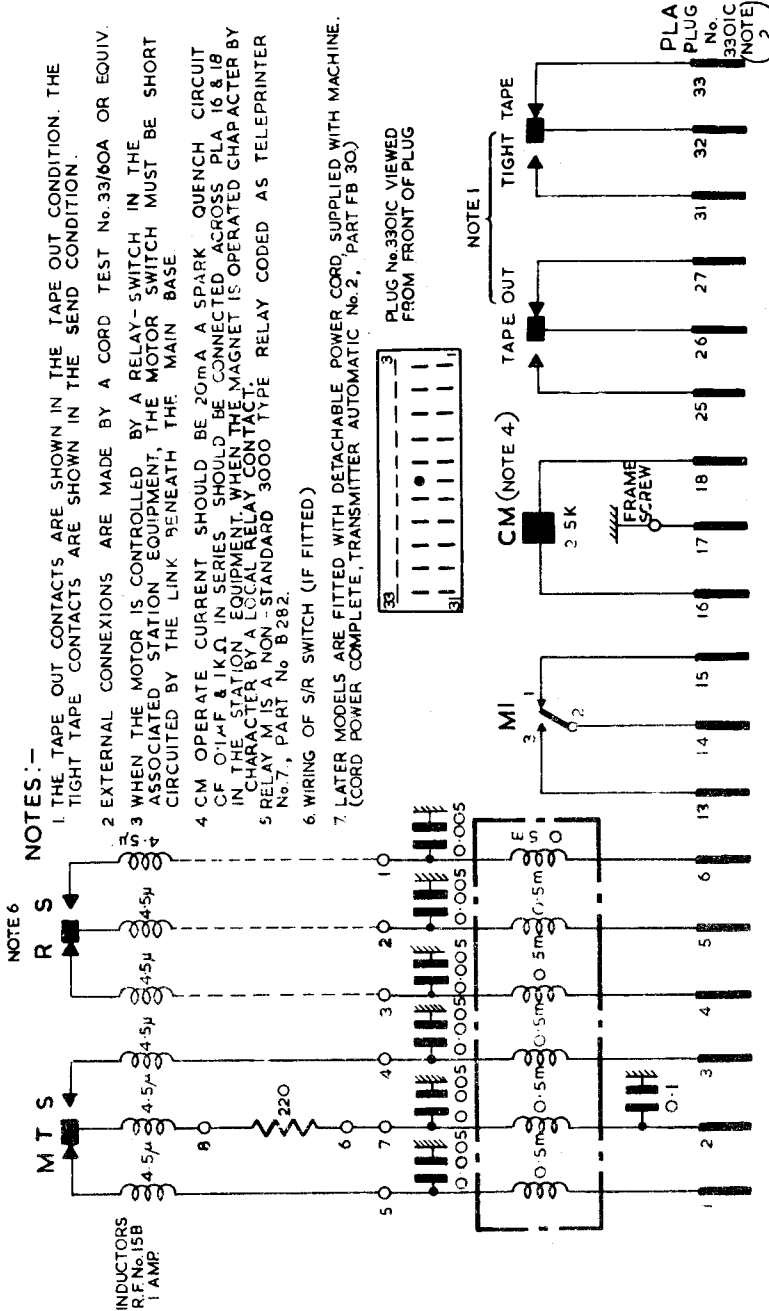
NOTES:-
1. THE TAPE OUT CONTACTS ARE SHOWN IN THE TAPE OUT CONDITION. THE TIGHT TAPE CONTACTS ARE SHOWN IN THE SEND CONDITION.
2. EXTERNAL CONNEXIONS ARE MADE BY A CORD TEST No. 33/60A OR EQUIV.
3. WHEN THE MOTOR IS CONTROLLED BY A RELAY-SWITCH IN THE ASSOCIATED STATION EQUIPMENT, THE MOTOR SWITCH MUST BE SHORT CIRCUITED BY THE LINK BENEATH THE MAIN BASE.
4. CM OPERATE CURRENT SHOULD BE 20mA. A SPARK QUENCH CIRCUIT OF 0·1μF & 1KΩ IN SERIES SHOULD BE CONNECTED ACROSS PLA 16 & 18 IN THE STATION EQUIPMENT. WHEN THE MAGNET IS OPERATED CHARACTER BY CHARACTER BY A LOCAL RELAY CONTACT.
5. RELAY M IS A NON-STANDARD 3000 TYPE RELAY CODED AS TELEPRINTER No. 7, PART No. B282.
6. WIRING OF S/R SWITCH (IF FITTED)
7. LATER MODELS ARE FITTED WITH DETACHABLE POWER CORD SUPPLIED WITH MACHINE. (CORD POWER COMPLETE, TRANSMITTER AUTOMATIC No. 2, PART FB 30.)

PLUG No. 3301C VIEWED FROM FRONT OF PLUG

33 3
31 1

NOTE 6
R S
M T S
INDUCTORS R.F. No. 15B 1 AMP.
4·5μ 4·5μ 4·5μ 4·5μ 4·5μ 4·5μ
8 220 6
5 7 4 3 2 1
0·005 0·005 0·005 0·005 0·005 0·005
0·5m 0·5m 0·5m 0·5m 0·5m 0·5m
0·1
MI 3 1 2
CM (NOTE 4)
2·5K
FRAME SCREW
NOTE 1
TAPE OUT
TIGHT TAPE
1 2 3 4 5 6 13 14 15 16 17 18 25 26 27 31 32 33
PLA PLUG No. 3301C (NOTE 2)